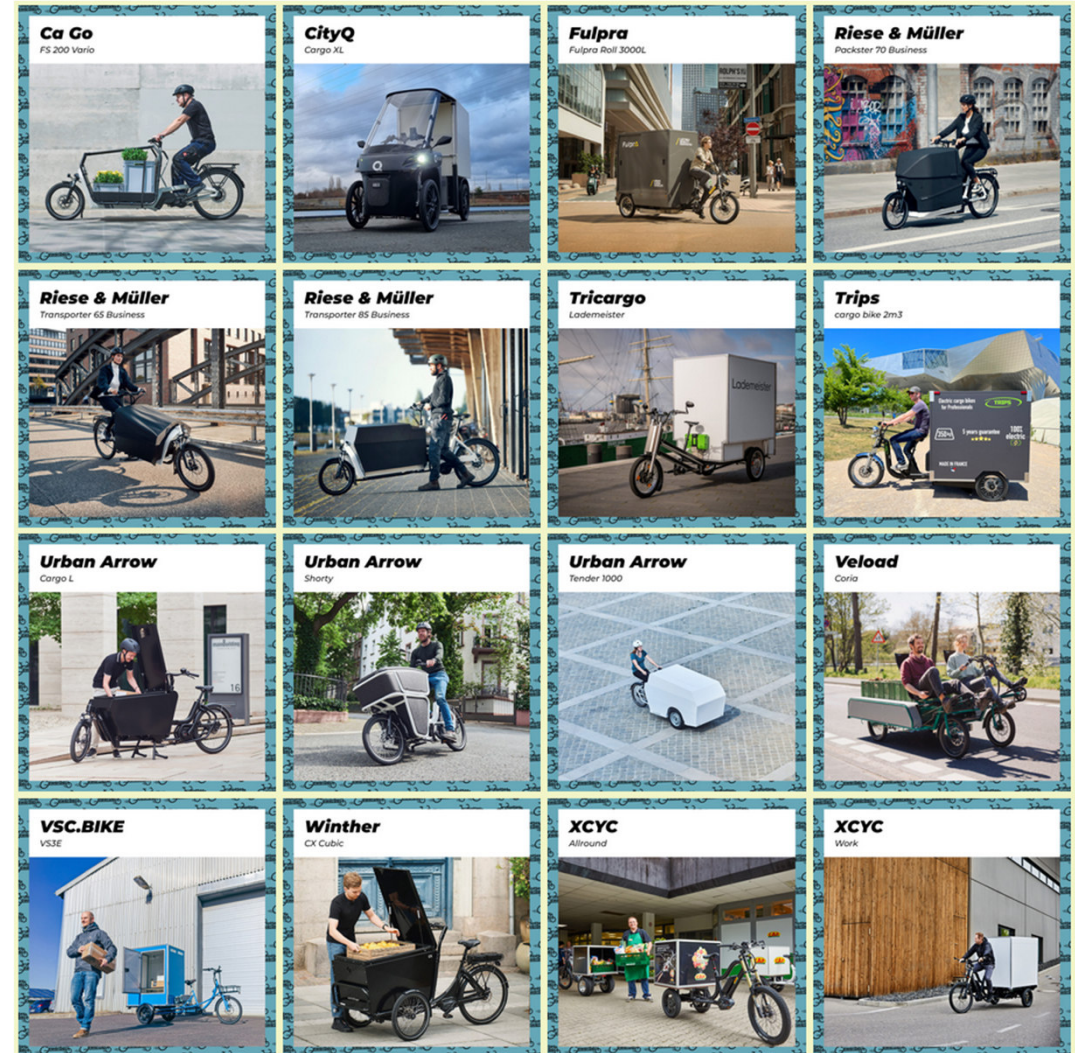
Ca Go
FS 200 Vario

CityQ
Cargo XL

Fulpra
Fulpra Roll 3000L

Riese & Müller
Packster 70 Business

Riese & Müller
Transporter 65 Business

Riese & Müller
Transporter 85 Business

Tricargo
Lademeister

Lademeister

Trips
cargo bike 2m3

Urban Arrow
Cargo L

Urban Arrow
Shorty

Urban Arrow
Tender 1000

Veload
Coria

VSC.BIKE
VS3E

Winther
CX Cubic

XCYC
Allround

XCYC
Work